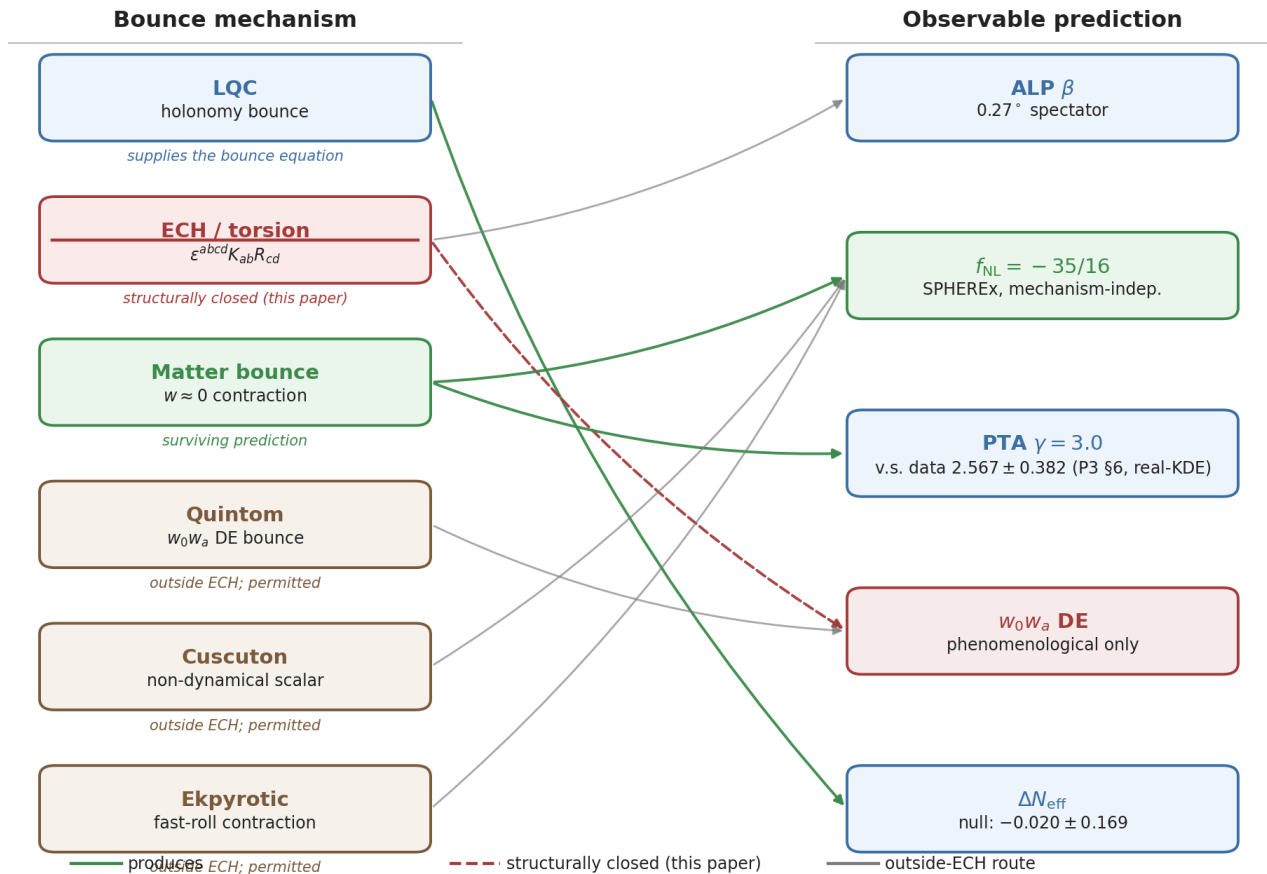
Bounce mechanism

Observable prediction

LQC
holonomy bounce
supplies the bounce equation

ECH / torsion
$\epsilon^{abcd}K_{ab}R_{cd}$
structurally closed (this paper)

Matter bounce
$w \approx 0$ contraction
surviving prediction

Quintom
$w_0 w_a$ DE bounce
outside ECH; permitted

Cuscuton
non-dynamical scalar
outside ECH; permitted

Ekpyrotic
fast-roll contraction
outside ECH; permitted

ALP $\beta$
$0.27^\circ$ spectator

$f_{\mathrm{NL}} = -35/16$
SPHEREx, mechanism-indep.

PTA $\gamma = 3.0$
v.s. data $2.567 \pm 0.382$ (P3 §6, real-KDE)

$w_0 w_a$ DE
phenomenological only

$\Delta N_{\mathrm{eff}}$
null: $-0.020 \pm 0.169$

produces
structurally closed (this paper)
outside-ECH route